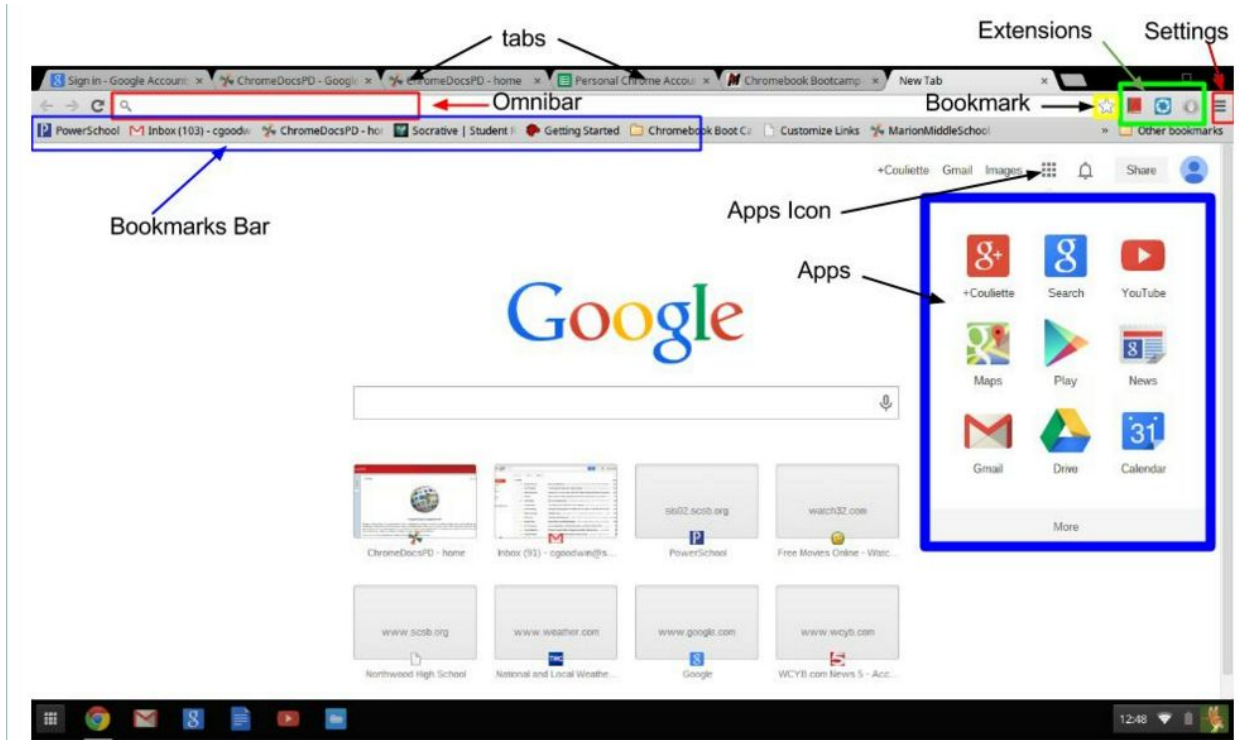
tabs

Extensions

Settings

Sign in - Google Account ×

ChromeDocsPD - Googl ×

ChromeDocsPD - home ×

Personal Chrome Accou ×

Chromebook Bootcamp ×

New Tab ×

Omnibar

Bookmark

PowerSchool

Inbox (103) - cgoodw

ChromeDocsPD - hor

Socrative | Student

Getting Started

Chromebook Boot Ca

Customize Links

MarionMiddleSchool

» Other bookmarks

Bookmarks Bar

+Couliette Gmail Images

Share

Apps Icon

Apps

+Couliette

Search

YouTube

Maps

Play

News

Gmail

Drive

Calendar

More

Google

sis02.scsb.org

watch32.com

ChromeDocsPD - home

Inbox (91) - cgoodwin@s...

PowerSchool

Free Movies Online - Watc...

www.scsb.org

www.weather.com

www.google.com

www.wcyb.com

Northwood High School

National and Local Weathe...

Google

WCYB.com News 5 - Acc...

12:48